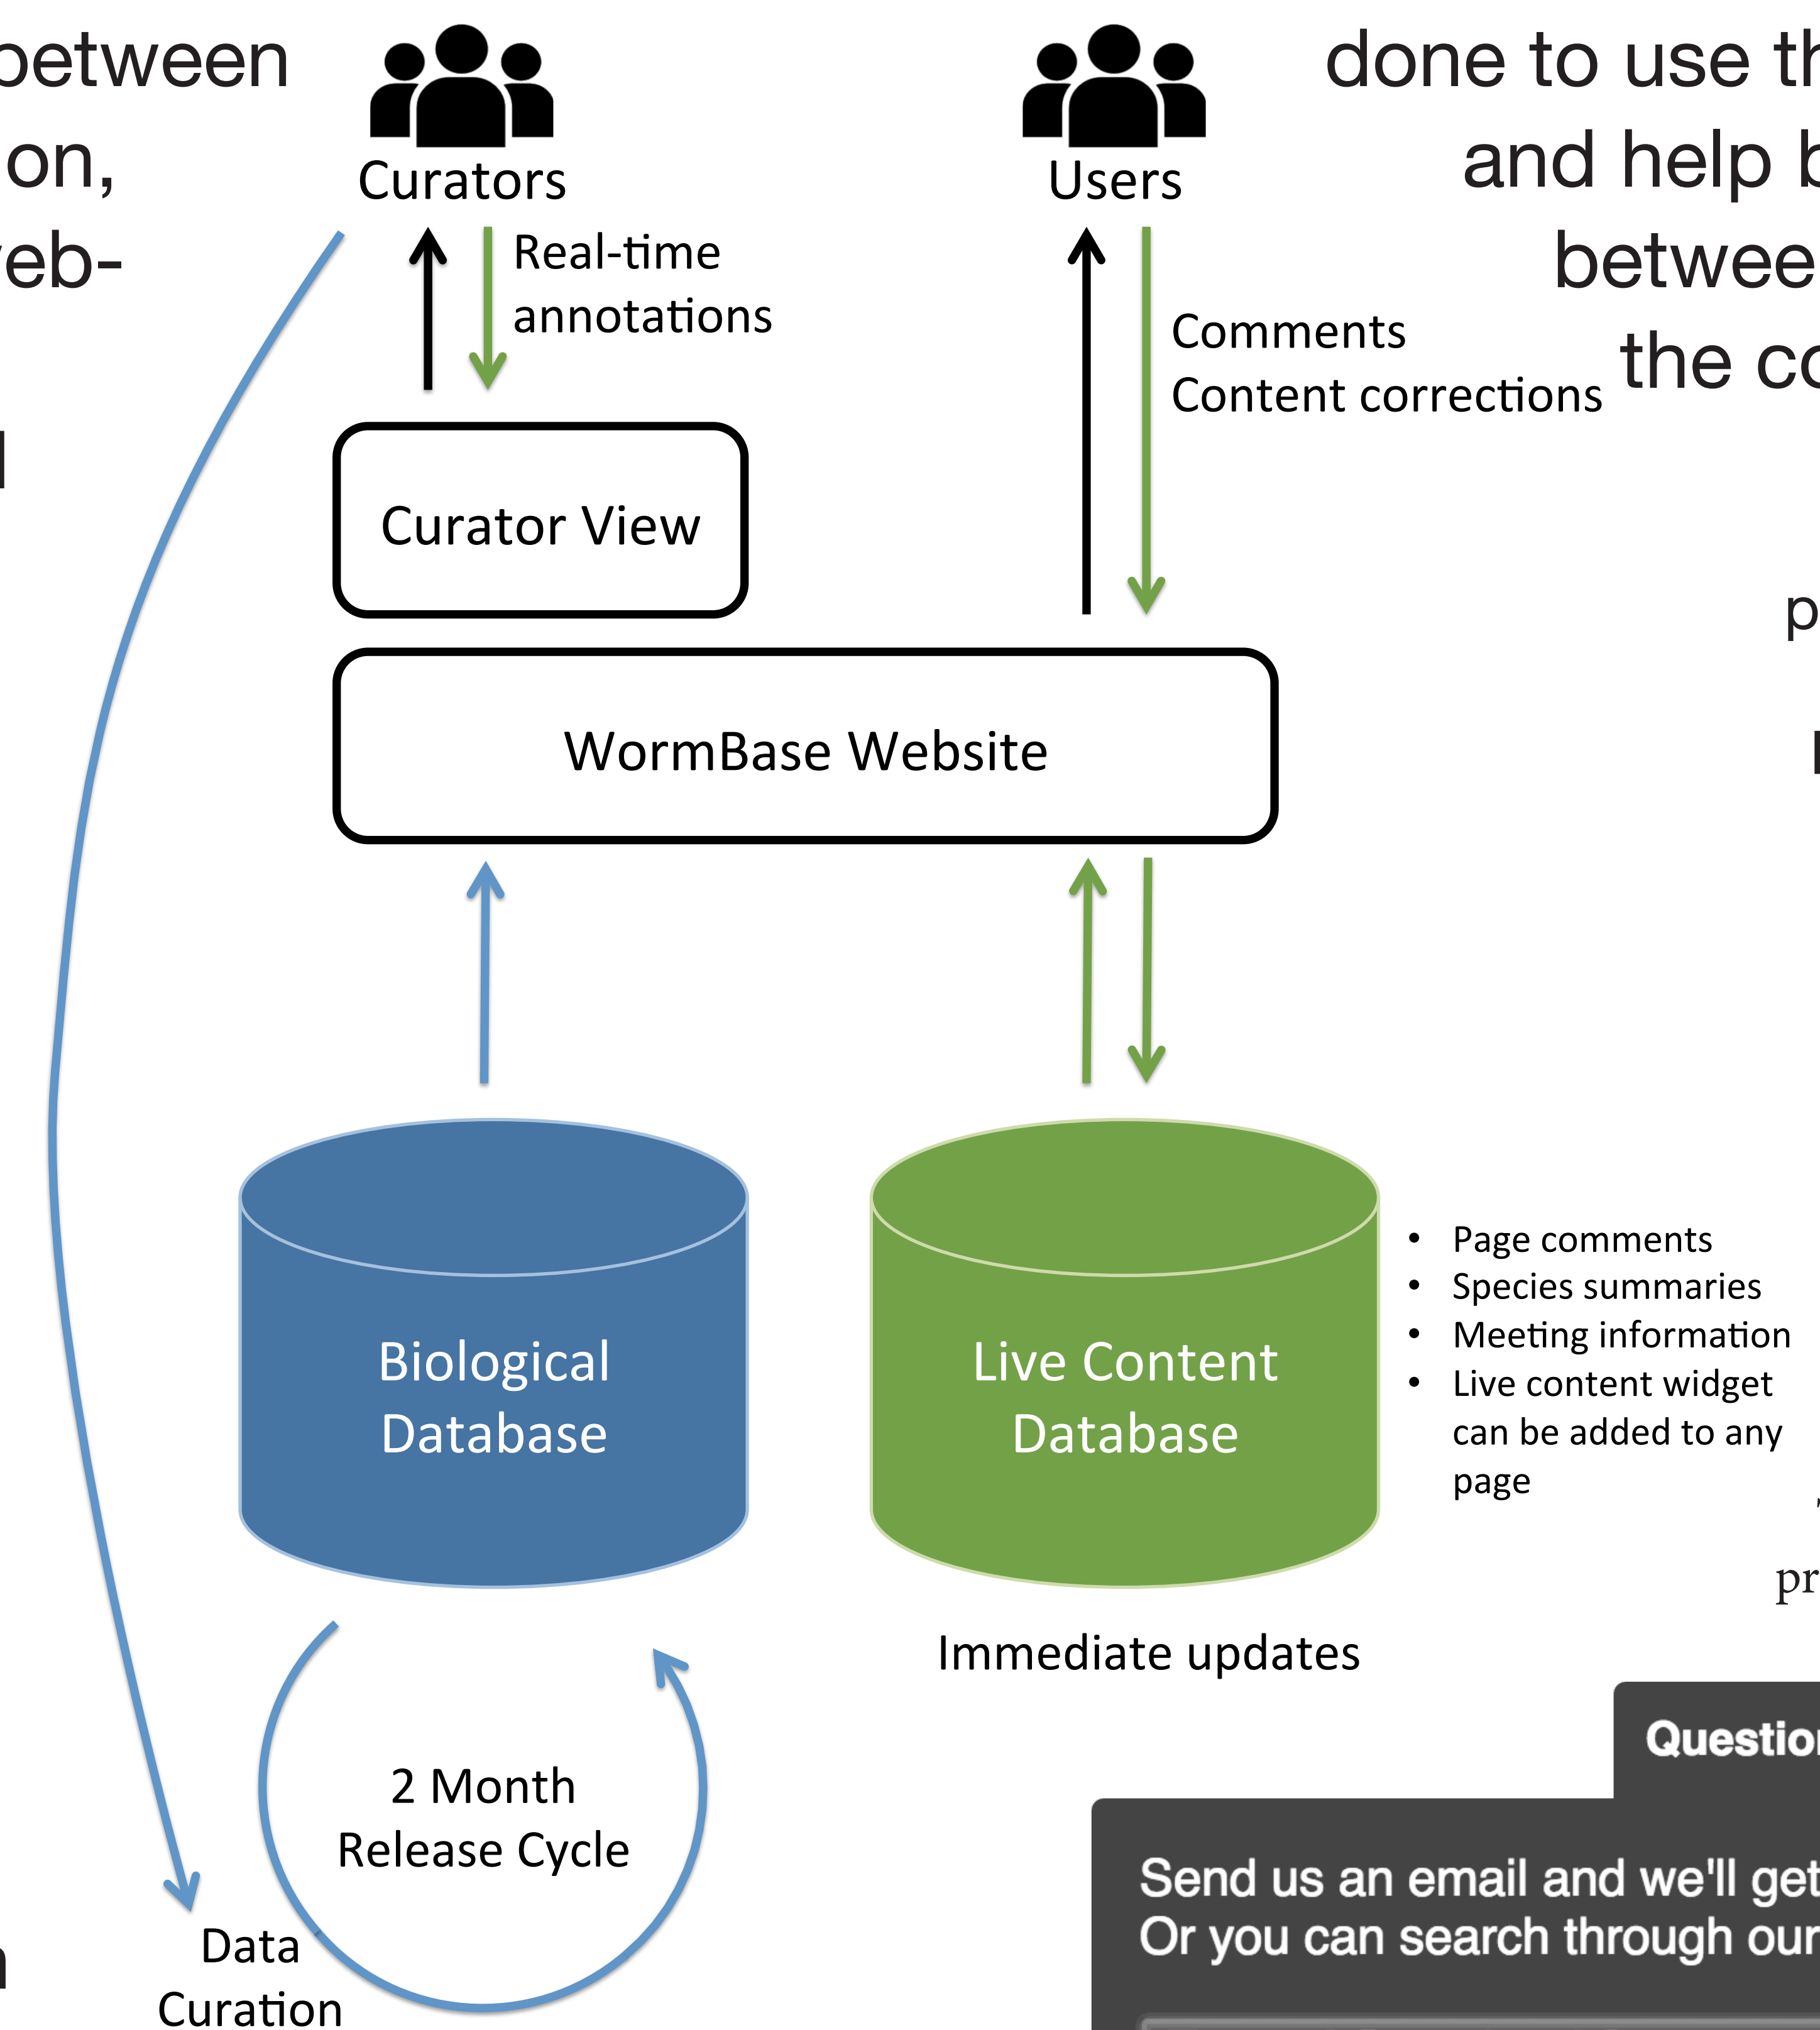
between
on,
eb-

done to use th
and help b
betwee
the co

Curators

Users

Real-time annotations

Comments
Content corrections

Curator View

WormBase Website

Biological Database

Live Content Database

- Page comments
- Species summaries
- Meeting information
- Live content widget can be added to any page

Immediate updates

2 Month Release Cycle

Data Curation

Questio

Send us an email and we'll get
Or you can search through our